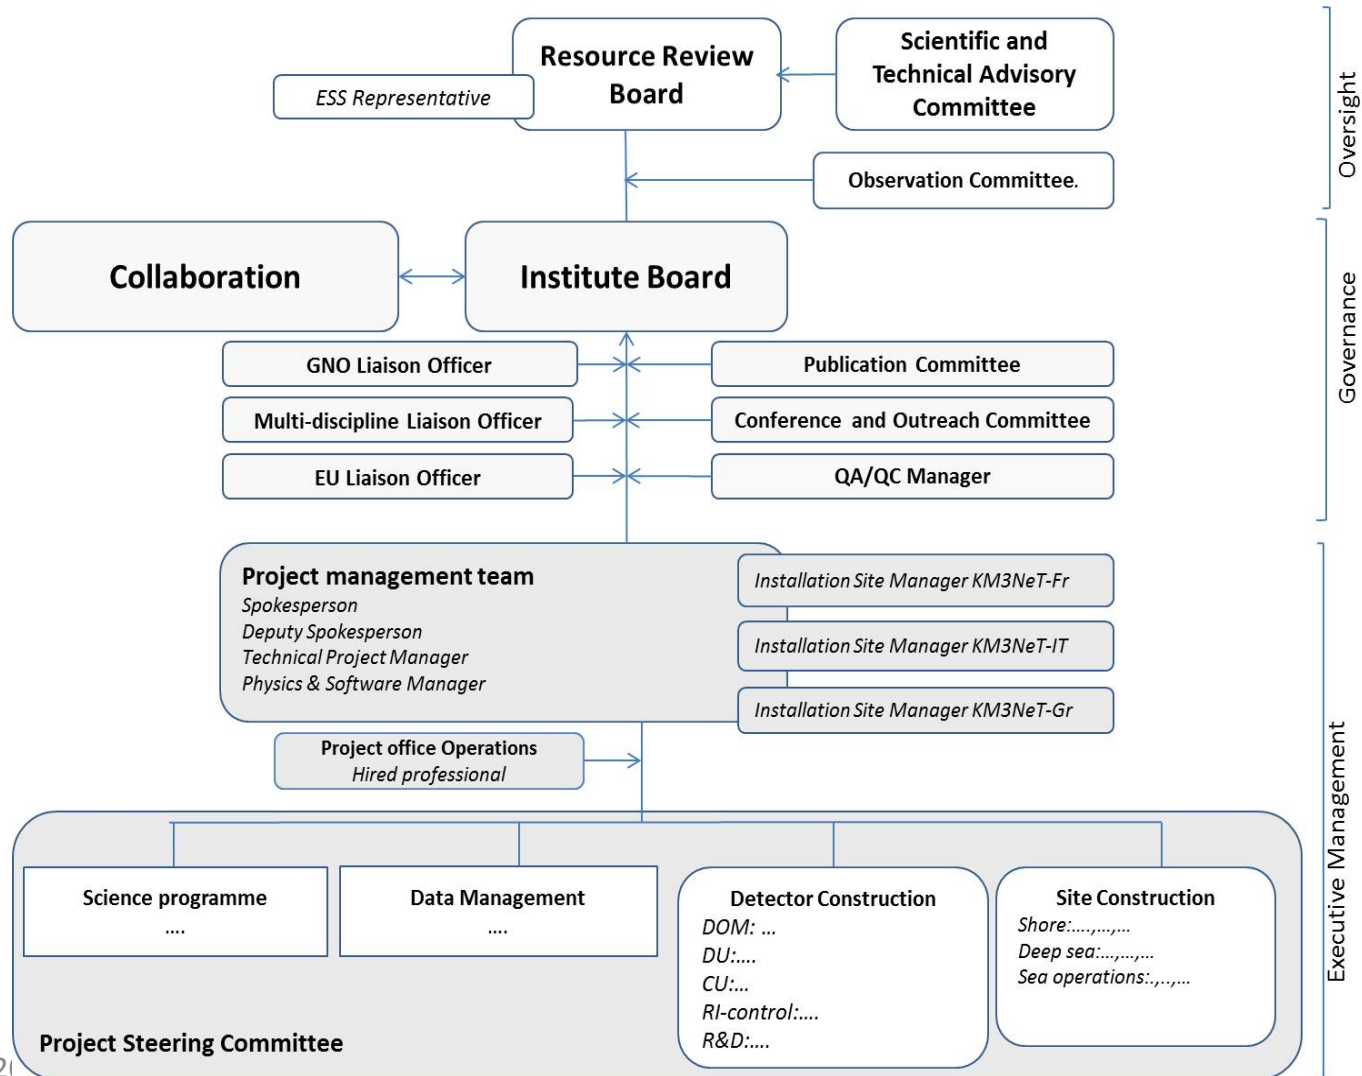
Resource Review Board

ESS Representative

Scientific and Technical Advisory Committee

Oversight

Observation Committee.

Collaboration

Institute Board

Governance

GNO Liaison Officer

Multi-discipline Liaison Officer

EU Liaison Officer

Publication Committee

Conference and Outreach Committee

QA/QC Manager

Project management team
Spokesperson
Deputy Spokesperson
Technical Project Manager
Physics & Software Manager

Installation Site Manager KM3NeT-Fr

Installation Site Manager KM3NeT-IT

Installation Site Manager KM3NeT-Gr

Project office Operations
Hired professional

Executive Management

Science programme
....

Data Management
....

Detector Construction
DOM: ...
DU:....
CU:...
RI-control:....
R&D:....

Site Construction
Shore:....,...,...
Deep sea:...,...,...
Sea operations:.,..,...

Project Steering Committee

2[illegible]